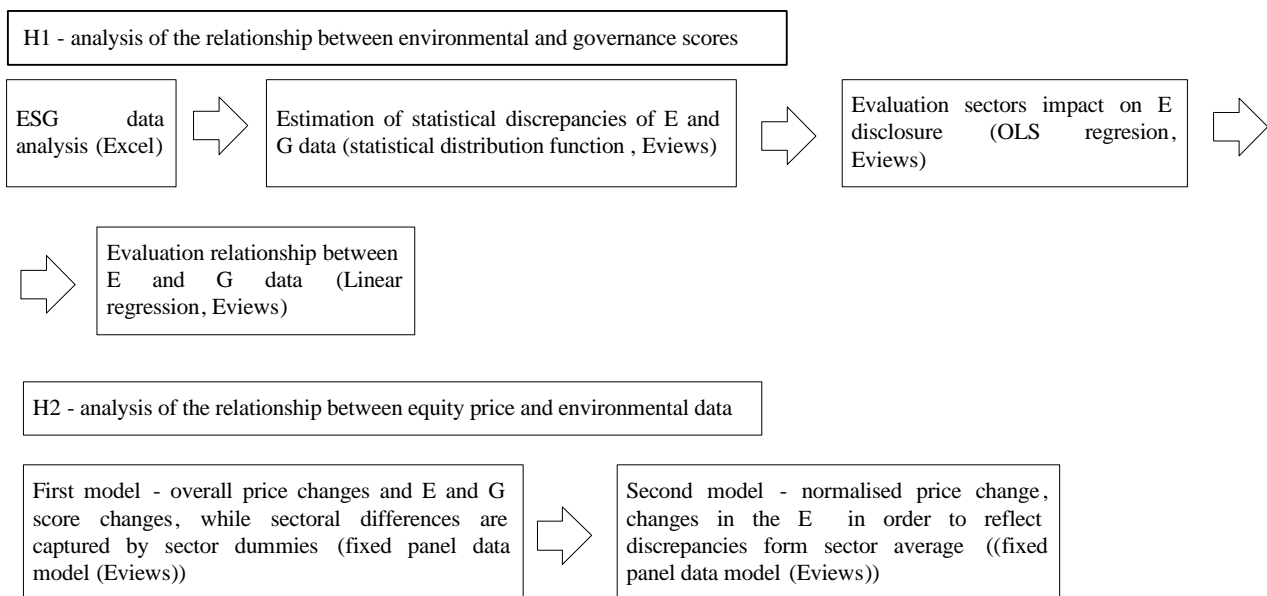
H1 - analysis of the relationship between environmental and governance scores

ESG data analysis (Excel)

Estimation of statistical discrepancies of E and G data (statistical distribution function , Eviews)

Evaluation sectors impact on E disclosure (OLS regresion, Eviews)

Evaluation relationship between E and G data (Linear regression, Eviews)

H2 - analysis of the relationship between equity price and environmental data

First model - overall price changes and E and G score changes, while sectoral differences are captured by sector dummies (fixed panel data model (Eviews))

Second model - normalised price change, changes in the E in order to reflect discrepancies form sector average ((fixed panel data model (Eviews))